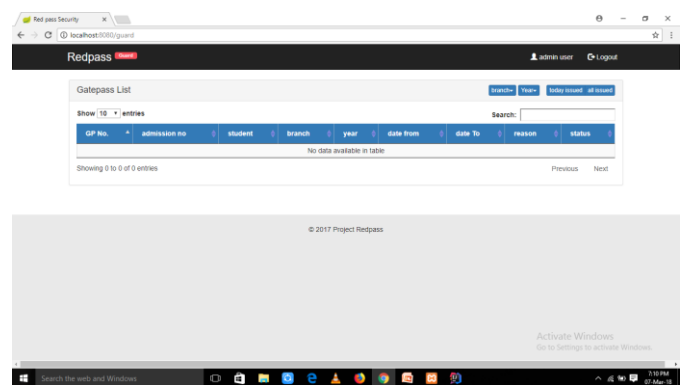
Red pass Security ×

localhost:8080/guard

Redpass Guard

admin user Logout

Gatepass List

branch Year today issued all issued

Show 10 entries

Search:

| GP No. | admission no | student | branch | year | date from | date To | reason | status |
|---|---|---|---|---|---|---|---|---|
| No data available in table | | | | | | | | |

Showing 0 to 0 of 0 entries

Previous Next

© 2017 Project Redpass

Activate Windows
Go to Settings to activate Windows.

Search the web and Windows

7:10 PM
07-Mar-18